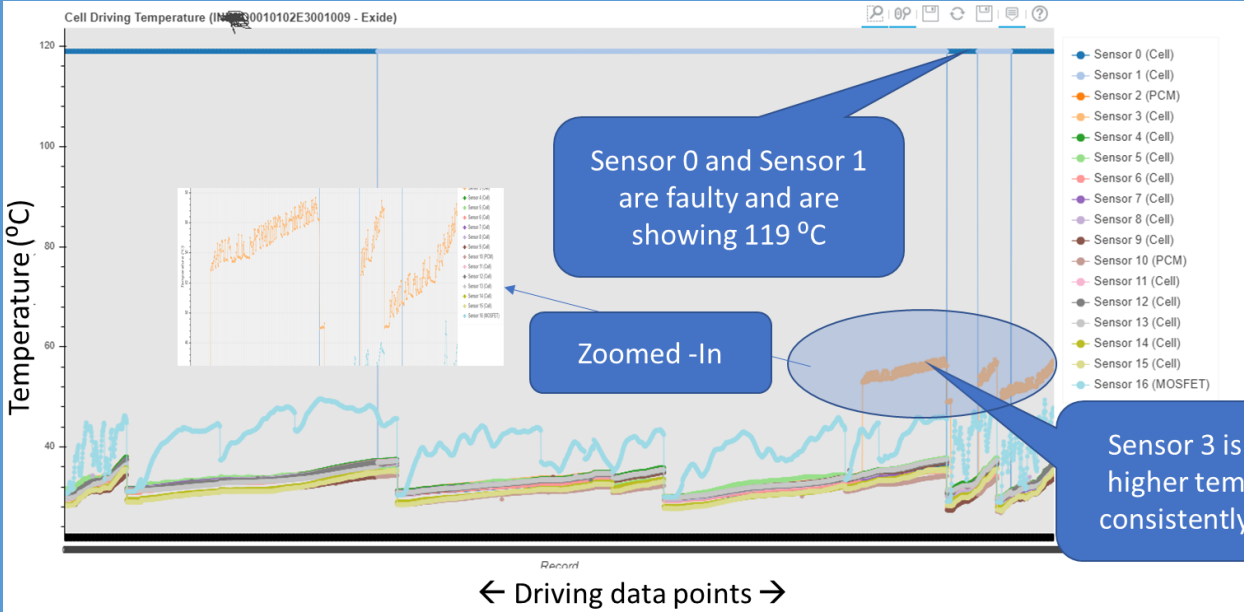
Cell Driving Temperature (IN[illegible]0010102E3001009 - Exide)

120
100
80
60
40

Temperature ($^0$C)

Sensor 0 and Sensor 1 are faulty and are showing 119 $^0$C

Zoomed -In

Sensor 3 is higher tem consistently

- Sensor 0 (Cell)
- Sensor 1 (Cell)
- Sensor 2 (PCM)
- Sensor 3 (Cell)
- Sensor 4 (Cell)
- Sensor 5 (Cell)
- Sensor 6 (Cell)
- Sensor 7 (Cell)
- Sensor 8 (Cell)
- Sensor 9 (Cell)
- Sensor 10 (PCM)
- Sensor 11 (Cell)
- Sensor 12 (Cell)
- Sensor 13 (Cell)
- Sensor 14 (Cell)
- Sensor 15 (Cell)
- Sensor 16 (MOSFET)

Record

← Driving data points →